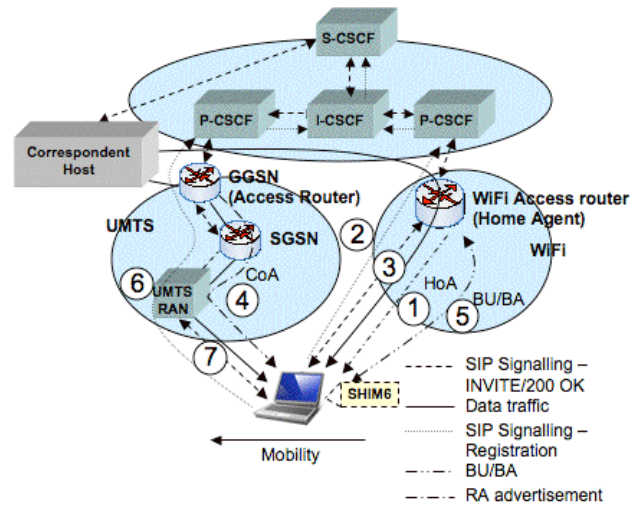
S-CSCF

P-CSCF

I-CSCF

P-CSCF

Correspondent Host

GGSN (Access Router)

WiFi Access router (Home Agent)

UMTS

SGSN

2

WiFi

3

CoA

6

UMTS RAN

4

HoA

BU/BA

1

5

7

SIP Signalling – INVITE/200 OK

SHIM6

Data traffic

SIP Signalling – Registration

Mobility

BU/BA

RA advertisement